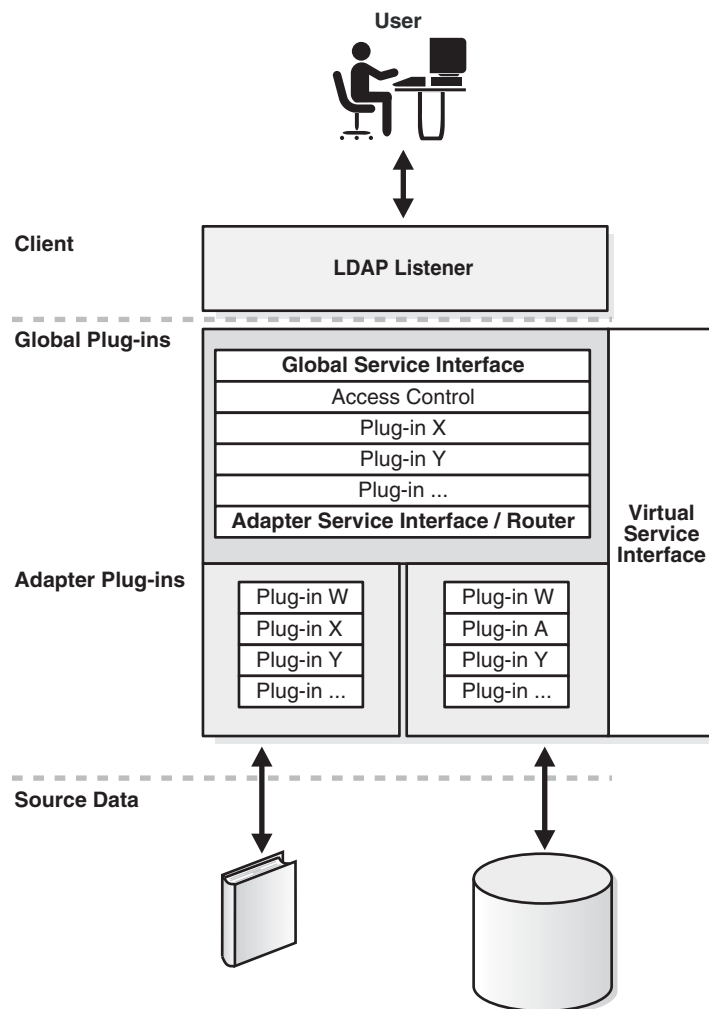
User

Client

LDAP Listener

Global Plug-ins

Global Service Interface
Access Control
Plug-in X
Plug-in Y
Plug-in ...
Adapter Service Interface / Router

Virtual Service Interface

Adapter Plug-ins

Plug-in W
Plug-in X
Plug-in Y
Plug-in ...

Plug-in W
Plug-in A
Plug-in Y
Plug-in ...

Source Data